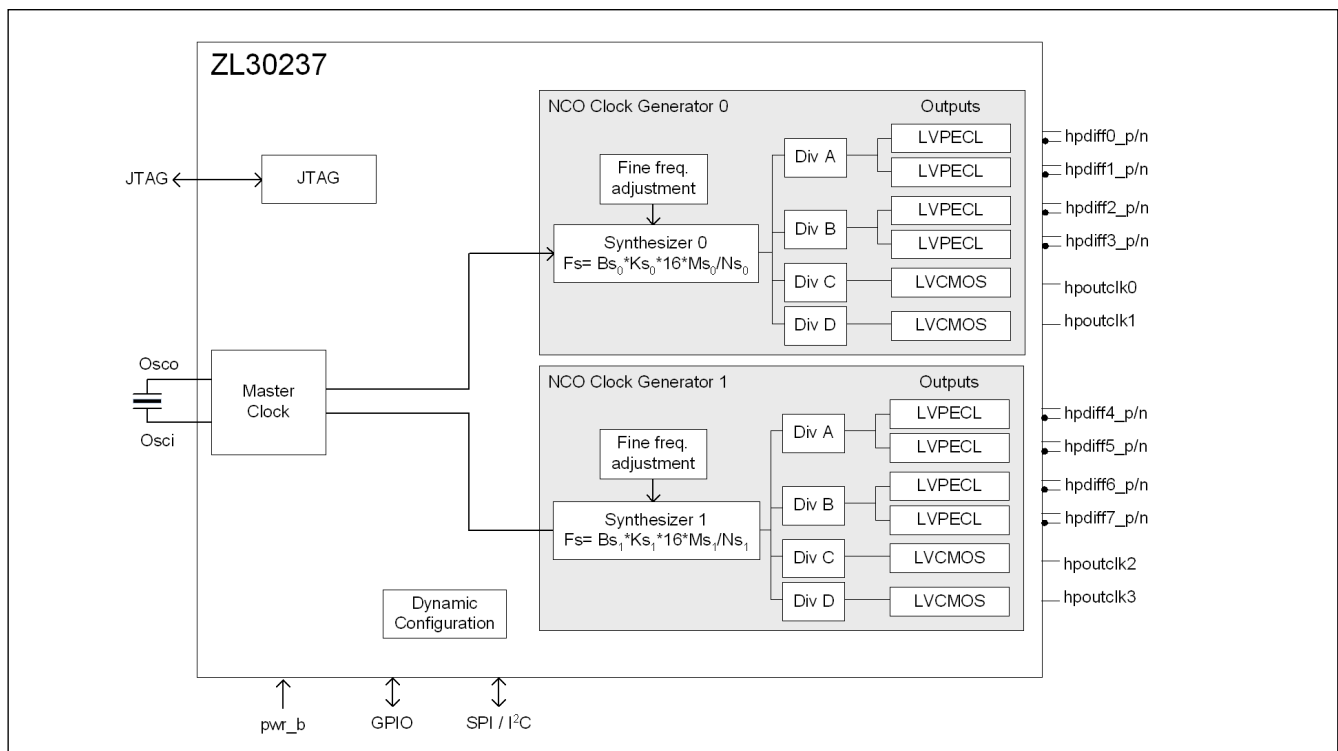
ZL30237

JTAG

JTAG

Osco

Osci

Master Clock

NCO Clock Generator 0

Outputs

Fine freq. adjustment

Synthesizer 0
Fs= $Bs_0$*$Ks_0$*16*$Ms_0$/$Ns_0$

Div A

Div B

Div C

Div D

LVPECL

LVPECL

LVPECL

LVPECL

LVCMOS

LVCMOS

hpdiff0_p/n

hpdiff1_p/n

hpdiff2_p/n

hpdiff3_p/n

hpoutclk0

hpoutclk1

NCO Clock Generator 1

Outputs

Fine freq. adjustment

Synthesizer 1
Fs= $Bs_1$*$Ks_1$*16*$Ms_1$/$Ns_1$

Div A

Div B

Div C

Div D

LVPECL

LVPECL

LVPECL

LVPECL

LVCMOS

LVCMOS

hpdiff4_p/n

hpdiff5_p/n

hpdiff6_p/n

hpdiff7_p/n

hpoutclk2

hpoutclk3

Dynamic Configuration

pwr_b

GPIO

SPI / $I^2C$